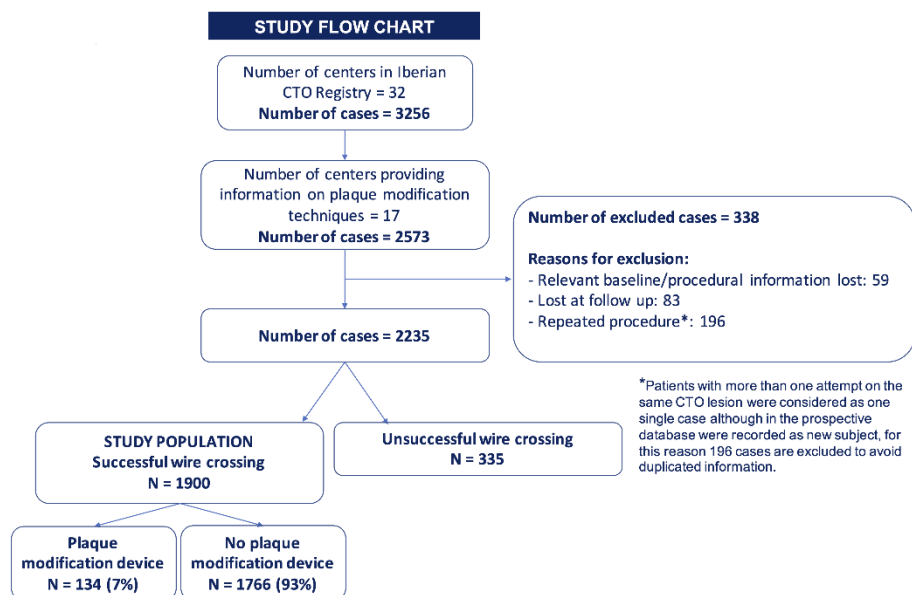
STUDY FLOW CHART

Number of centers in Iberian CTO Registry = 32
Number of cases = 3256

Number of centers providing information on plaque modification techniques = 17
Number of cases = 2573

Number of excluded cases = 338

Reasons for exclusion:
- Relevant baseline/procedural information lost: 59
- Lost at follow up: 83
- Repeated procedure*: 196

Number of cases = 2235

*Patients with more than one attempt on the same CTO lesion were considered as one single case although in the prospective database were recorded as new subject, for this reason 196 cases are excluded to avoid duplicated information.

STUDY POPULATION
Successful wire crossing
N = 1900

Unsuccessful wire crossing
N = 335

Plaque modification device
N = 134 (7%)

No plaque modification device
N = 1766 (93%)